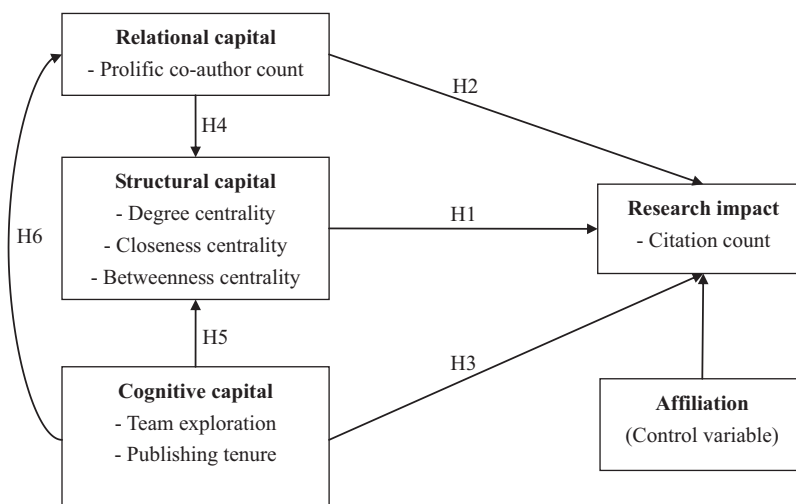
**Relational capital**
- Prolific co-author count

H2

H4

**Structural capital**
- Degree centrality
- Closeness centrality
- Betweenness centrality

H1

**Research impact**
- Citation count

H6

H5

H3

**Cognitive capital**
- Team exploration
- Publishing tenure

**Affiliation**
(Control variable)